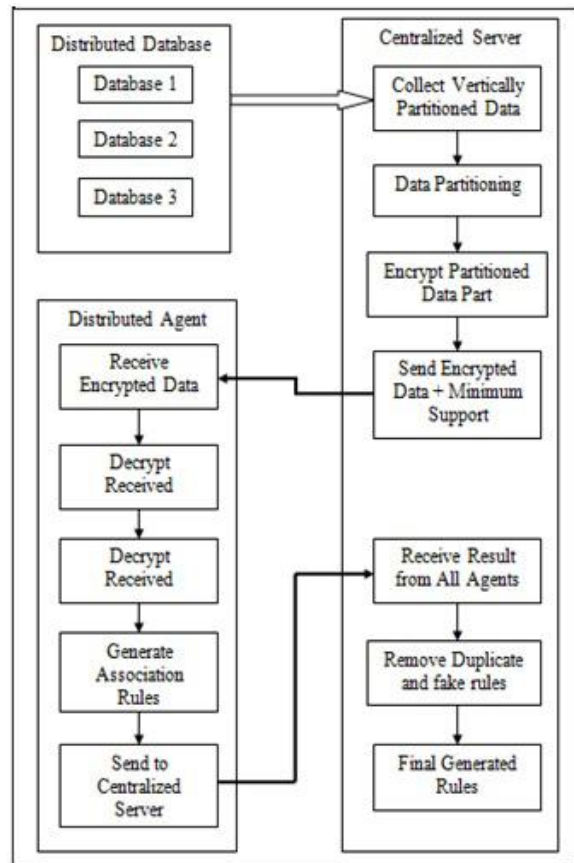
Distributed Database

Database 1

Database 2

Database 3

Centralized Server

Collect Vertically Partitioned Data

Data Partitioning

Encrypt Partitioned Data Part

Send Encrypted Data + Minimum Support

Distributed Agent

Receive Encrypted Data

Decrypt Received

Decrypt Received

Generate Association Rules

Send to Centralized Server

Receive Result from All Agents

Remove Duplicate and fake rules

Final Generated Rules